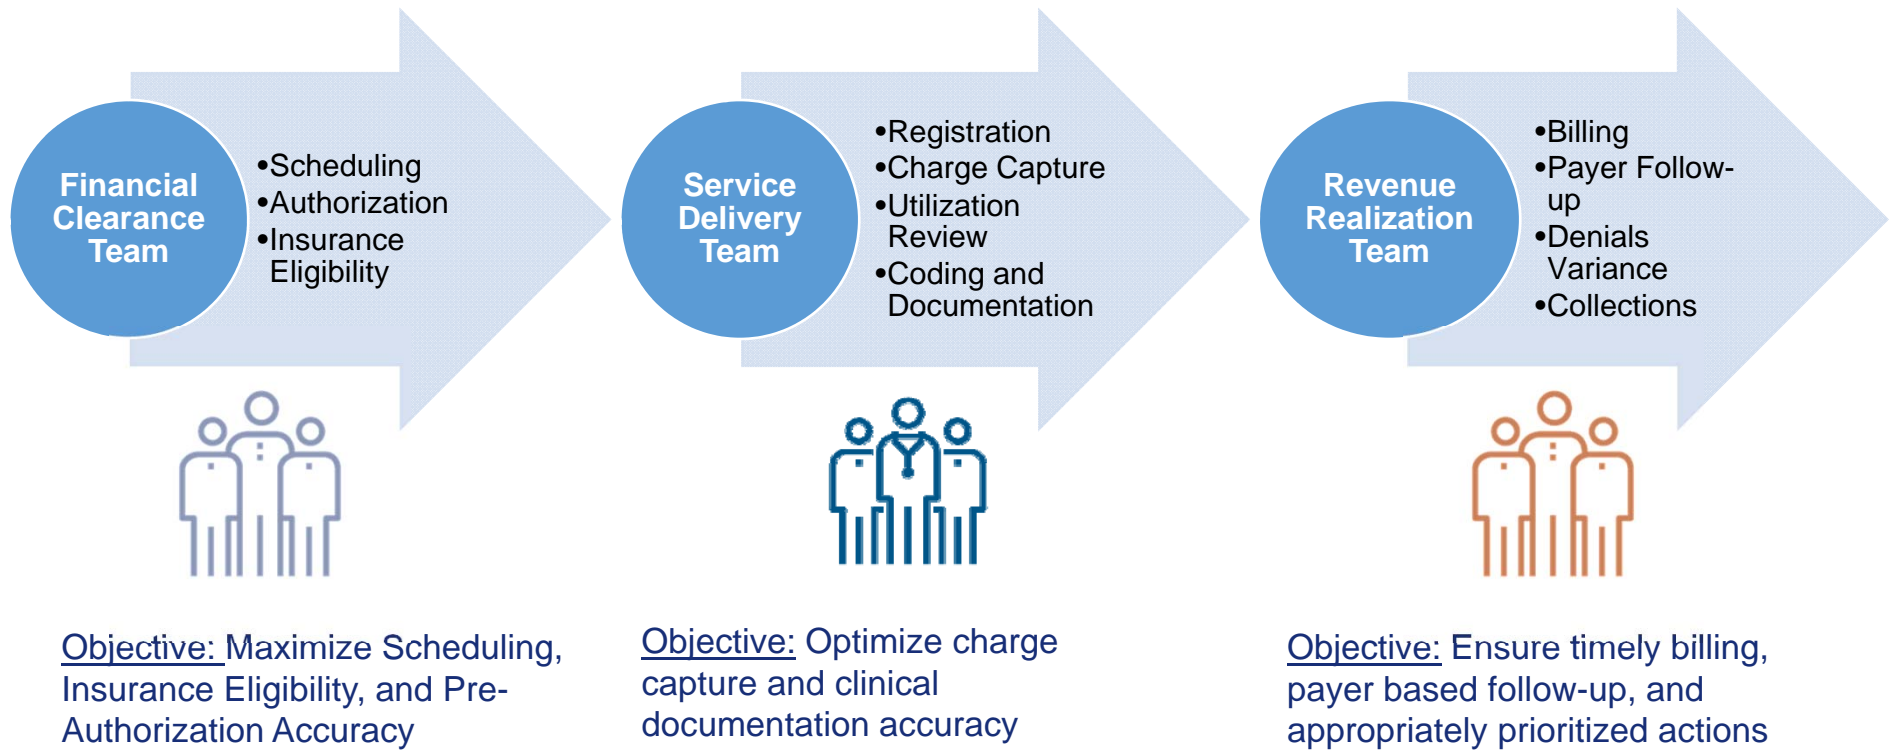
Financial Clearance Team

•Scheduling
•Authorization
•Insurance Eligibility

Service Delivery Team

•Registration
•Charge Capture
•Utilization Review
•Coding and Documentation

Revenue Realization Team

•Billing
•Payer Follow-up
•Denials Variance
•Collections

Objective: Maximize Scheduling, Insurance Eligibility, and Pre-Authorization Accuracy

Objective: Optimize charge capture and clinical documentation accuracy

Objective: Ensure timely billing, payer based follow-up, and appropriately prioritized actions